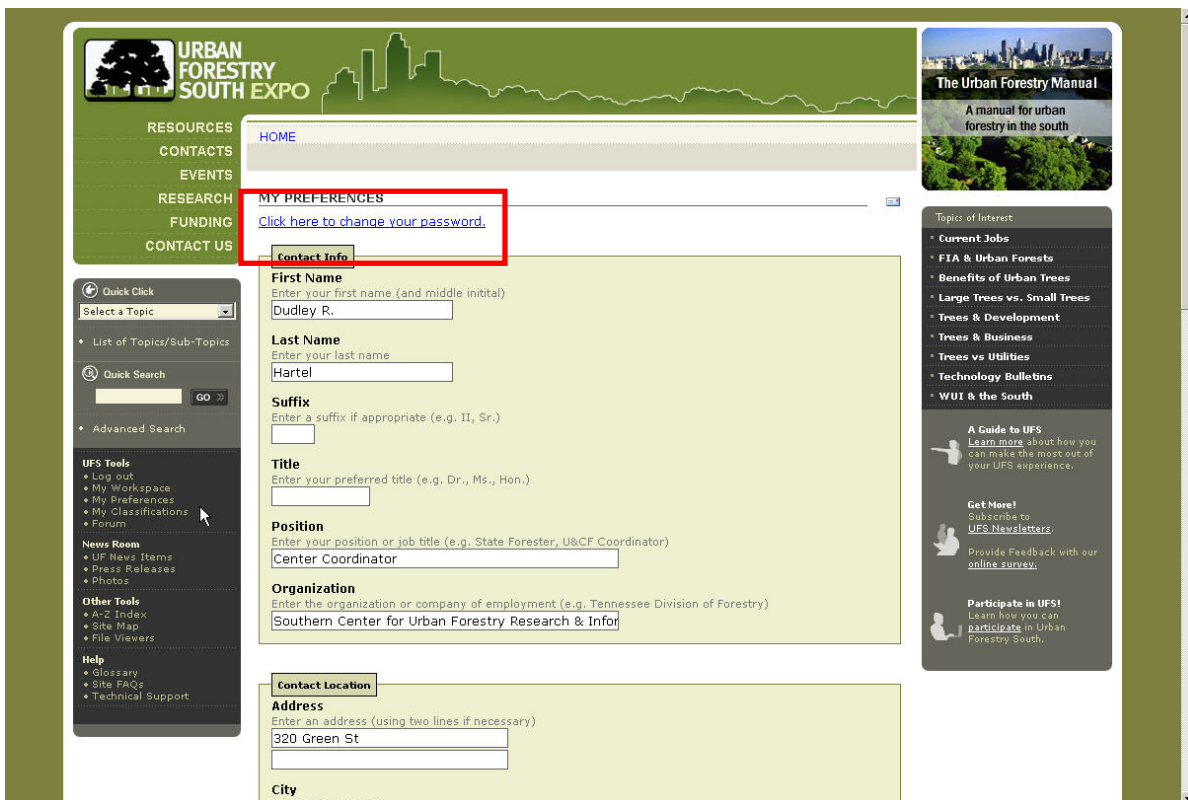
URBAN FORESTRY SOUTH EXPO

RESOURCES
CONTACTS
EVENTS
RESEARCH
FUNDING
CONTACT US

Quick Click
Select a Topic
• List of Topics/Sub-Topics
Quick Search
GO »
• Advanced Search

UFS Tools
• Log out
• My Workspace
• My Preferences
• My Classifications
• Forum

News Room
• UF News Items
• Press Releases
• Photos

Other Tools
• A-Z Index
• Site Map
• File Viewers

Help
• Glossary
• Site FAQs
• Technical Support

HOME

MY PREFERENCES
Click here to change your password.

Contact Info
First Name
Enter your first name (and middle initital)
Dudley R.
Last Name
Enter your last name
Hartel
Suffix
Enter a suffix if appropriate (e.g. II, Sr.)
Title
Enter your preferred title (e.g. Dr., Ms., Hon.)
Position
Enter your position or job title (e.g. State Forester, U&CF Coordinator)
Center Coordinator
Organization
Enter the organization or company of employment (e.g. Tennessee Division of Forestry)
Southern Center for Urban Forestry Research & Infor

Contact Location
Address
Enter an address (using two lines if necessary)
320 Green St
City

The Urban Forestry Manual
A manual for urban forestry in the south

Topics of Interest
• Current Jobs
• FIA & Urban Forests
• Benefits of Urban Trees
• Large Trees vs. Small Trees
• Trees & Development
• Trees & Business
• Trees vs Utilities
• Technology Bulletins
• WUI & the South

A Guide to UFS
Learn more about how you can make the most out of your UFS experience.

Get More!
Subscribe to UFS Newsletters.
Provide Feedback with our online survey.

Participate in UFS!
Learn how you can participate in Urban Forestry South.